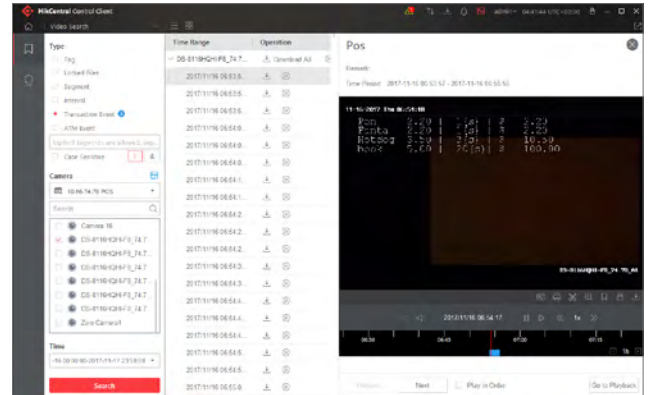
HikCentral Control Client

admin 04:41:44 UTC+03:00

Video Search

Type
Tag
Locked Files
Segment
Intrusion
Transaction Event
ATM Event
Case Sensitive

Camera
10.66.74.70 POS
Search
Camera 16
DS-8116HQHI-F8_74.7
DS-8116HQHI-F8_74.7
DS-8116HQHI-F8_74.7
DS-8116HQHI-F8_74.7
DS-8116HQHI-F8_74.7
DS-8116HQHI-F8_74.7
DS-8116HQHI-F8_74.7
Zero Camera1

Time
-16 00:00:00-2017/11/17 23:59:59

Search

Time Range | Operation
DS-8116HQHI-F8_74.7... | Download All
2017/11/16 06:53:5...
2017/11/16 06:53:5...
2017/11/16 06:53:5...
2017/11/16 06:53:5...
2017/11/16 06:53:5...
2017/11/16 06:54:0...
2017/11/16 06:54:0...
2017/11/16 06:54:1...
2017/11/16 06:54:1...
2017/11/16 06:54:2...
2017/11/16 06:54:2...
2017/11/16 06:54:2...
2017/11/16 06:54:3...
2017/11/16 06:54:3...
2017/11/16 06:54:4...
2017/11/16 06:54:4...
2017/11/16 06:54:4...
2017/11/16 06:54:5...
2017/11/16 06:54:5...
2017/11/16 06:55:0...

Pos
Remark:
Time Period: 2017-11-16 06:53:52 - 2017-11-16 06:53:55

11-16-2017 Thu 06:54:08
Pon 2.20 1(a) 2 2.20
Fonta 2.20 1(a) 2 2.20
Hotdog 3.50 1(a) 3 10.50
hook 4.60 1(a) 3 160.00

DS-8116HQHI-F8_74.70_44

2017/11/16 06:54:17
1x

06:30
06:45
07:00
07:15
1h

Previous
Next
Play in Order
Go to Playback